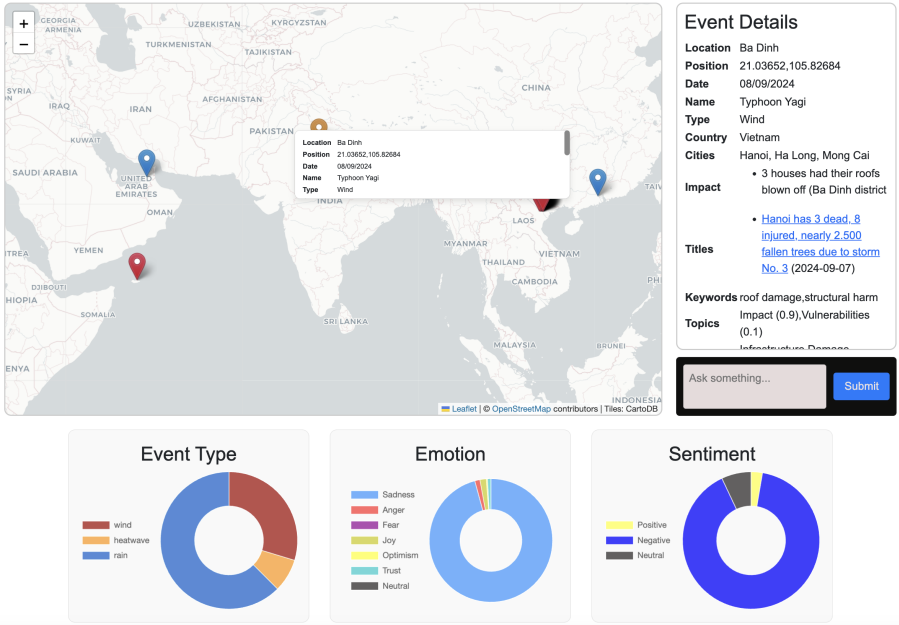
+
−

UZBEKISTAN
KYRGYZSTAN
TURKMENISTAN
TAJIKISTAN
SYRIA
IRAN
AFGHANISTAN
CHINA
PAKISTAN
SAUDI ARABIA
UNITED ARAB EMIRATES
OMAN
INDIA
YEMEN
LAOS
MYANMAR
THAILAND
VIETNAM
CAMBODIA
DJIBOUTI
HIOPIA
SOMALIA
SRI LANKA
MALAYSIA
ENYA
TREA

| Location | Ba Dinh |
|---|---|
| Position | 21.03652,105.82684 |
| Date | 08/09/2024 |
| Name | Typhoon Yagi |
| Type | Wind |

Leaflet | © OpenStreetMap contributors | Tiles: CartoDB

Event Details

| Location | Ba Dinh |
|---|---|
| Position | 21.03652,105.82684 |
| Date | 08/09/2024 |
| Name | Typhoon Yagi |
| Type | Wind |
| Country | Vietnam |
| Cities | Hanoi, Ha Long, Mong Cai |
| Impact | • 3 houses had their roofs blown off (Ba Dinh district |
| Titles | • Hanoi has 3 dead, 8 injured, nearly 2,500 fallen trees due to storm No. 3 (2024-09-07) |
| Keywords | roof damage,structural harm |
| Topics | Impact (0.9),Vulnerabilities (0.1) Infrastructure Damage |

Ask something...
Submit

Event Type
wind
heatwave
rain

Emotion
Sadness
Anger
Fear
Joy
Optimism
Trust
Neutral

Sentiment
Positive
Negative
Neutral